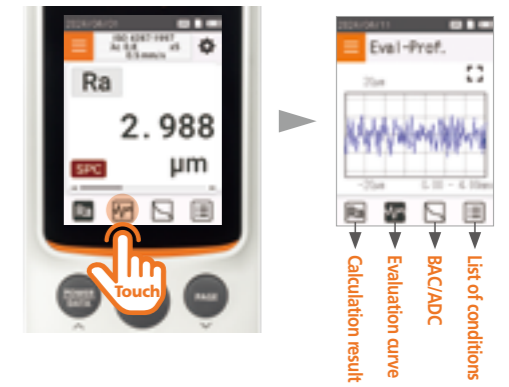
2024/08/01

ISO 4287-1997
λc 0.8 x5
0.5 mm/s

Ra

2.988

SPC

μm

POWER DATA

PAGE

Touch

2024/08/11

Eval-Prof.

20μm

-20μm

0.00 - 4.00mm

Calculation result

Evaluation curve

BAC/ADC

List of conditions